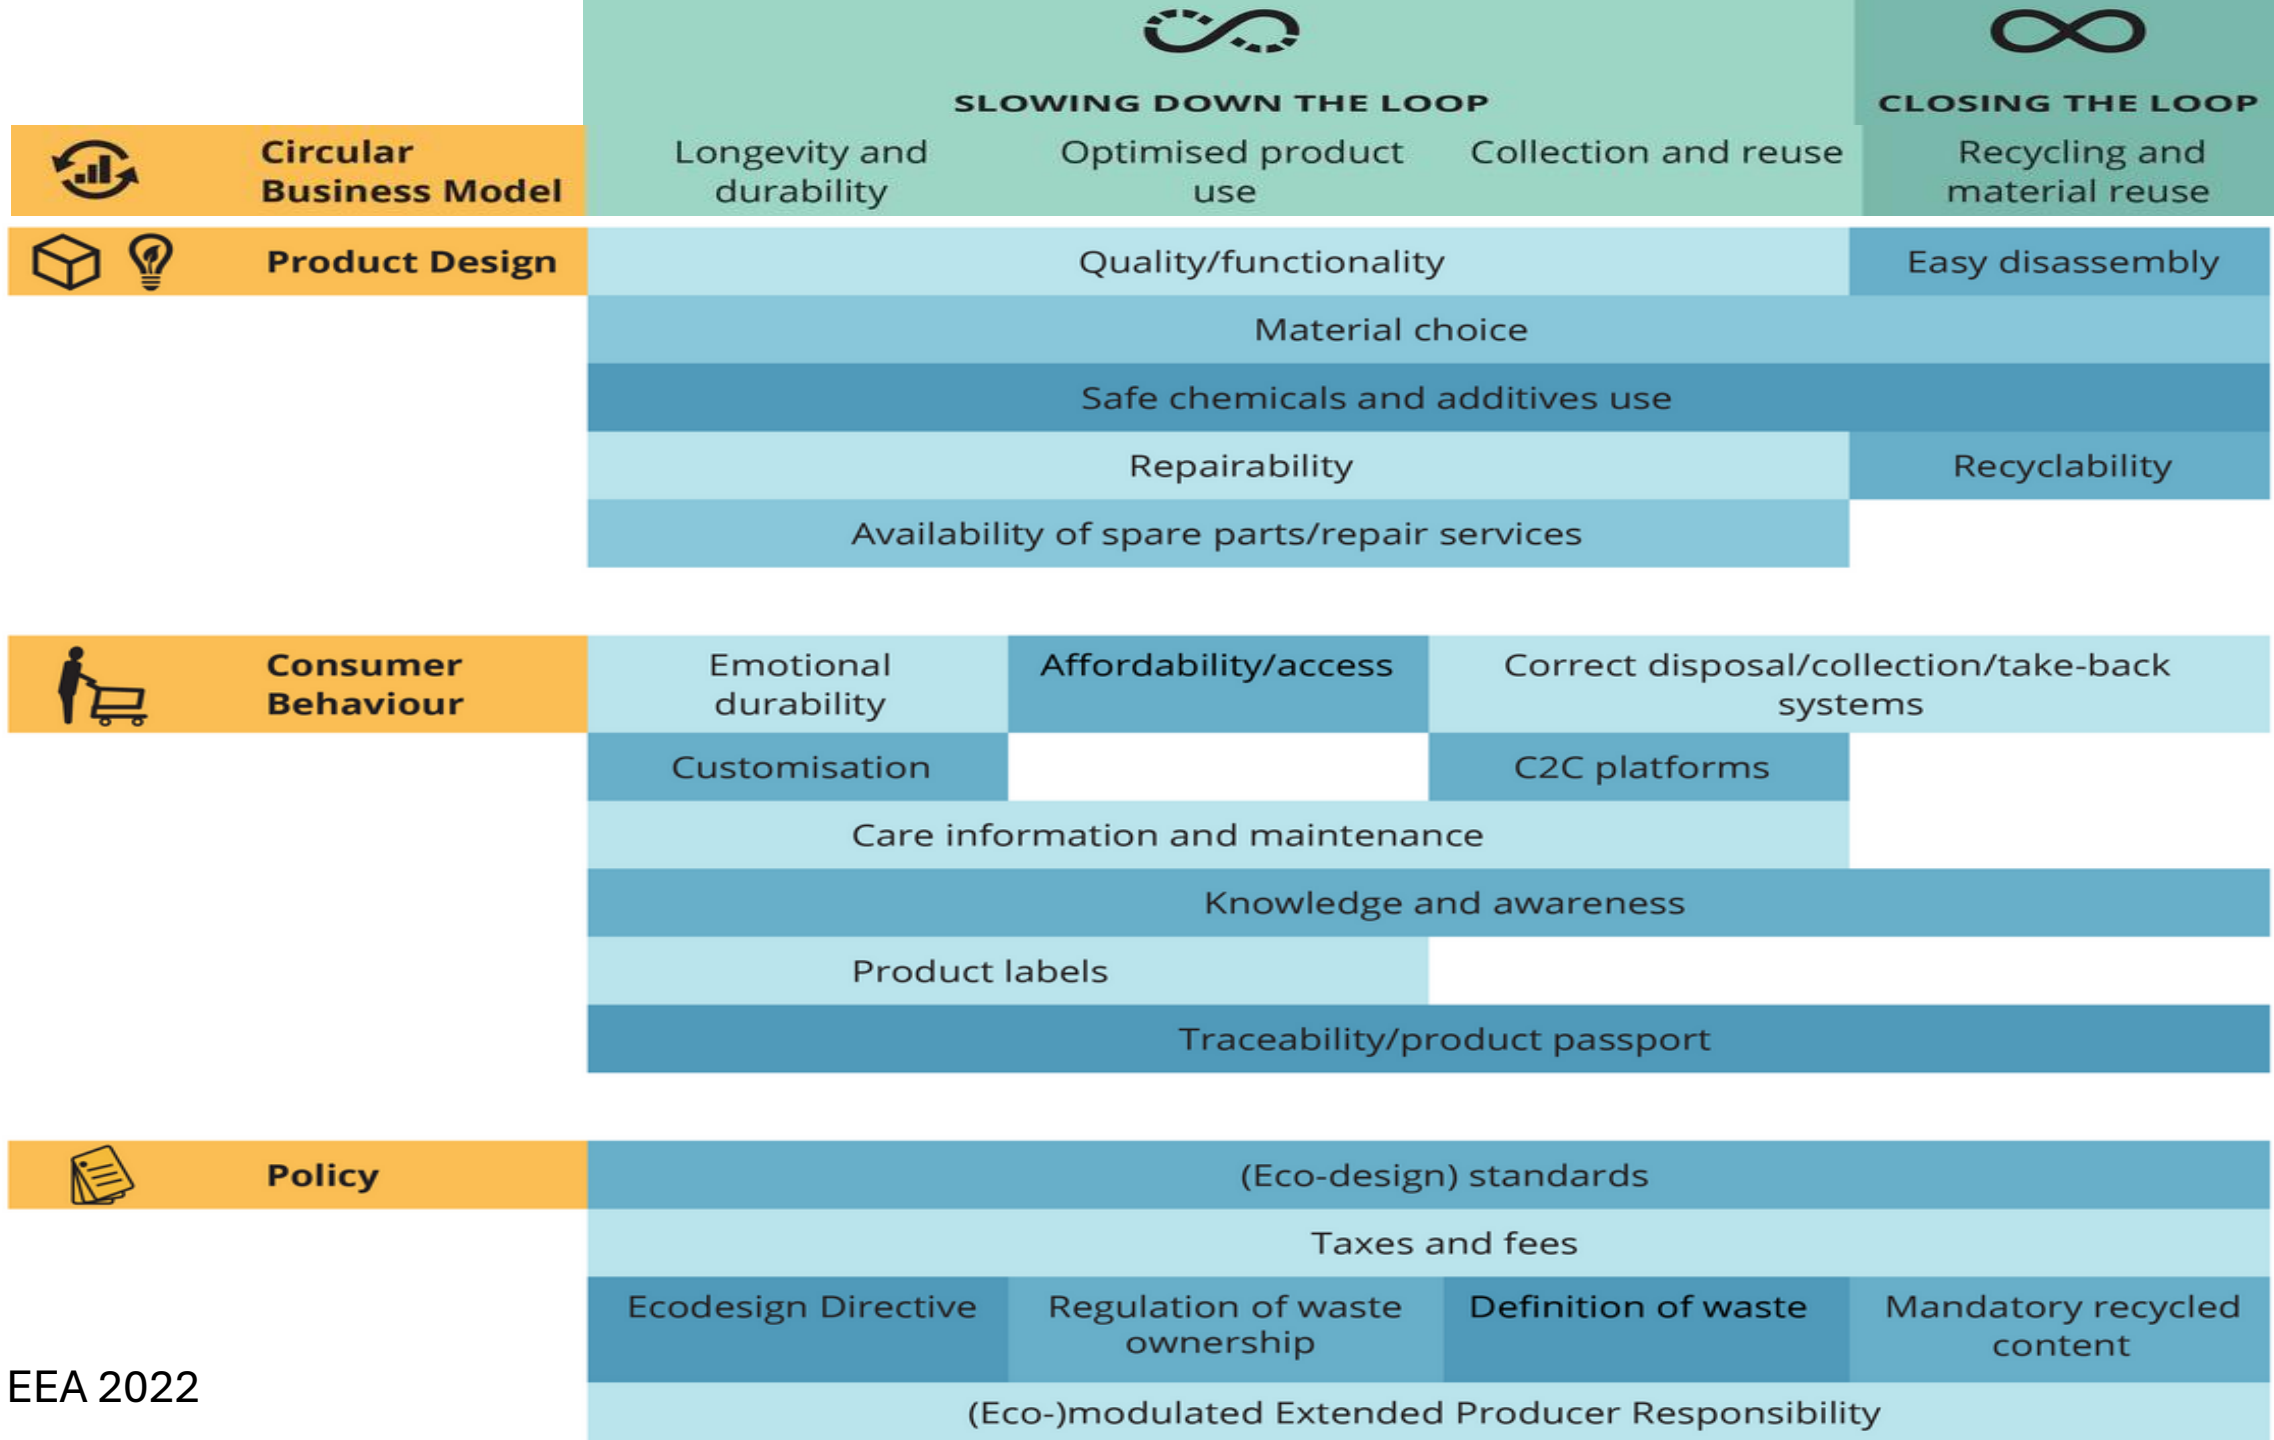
SLOWING DOWN THE LOOP

CLOSING THE LOOP

Circular Business Model

Longevity and durability

Optimised product use

Collection and reuse

Recycling and material reuse

Product Design

Quality/functionality

Easy disassembly

Material choice

Safe chemicals and additives use

Repairability

Recyclability

Availability of spare parts/repair services

Consumer Behaviour

Emotional durability

Affordability/access

Correct disposal/collection/take-back systems

Customisation

C2C platforms

Care information and maintenance

Knowledge and awareness

Product labels

Traceability/product passport

Policy

(Eco-design) standards

Taxes and fees

Ecodesign Directive

Regulation of waste ownership

Definition of waste

Mandatory recycled content

EEA 2022

(Eco-)modulated Extended Producer Responsibility